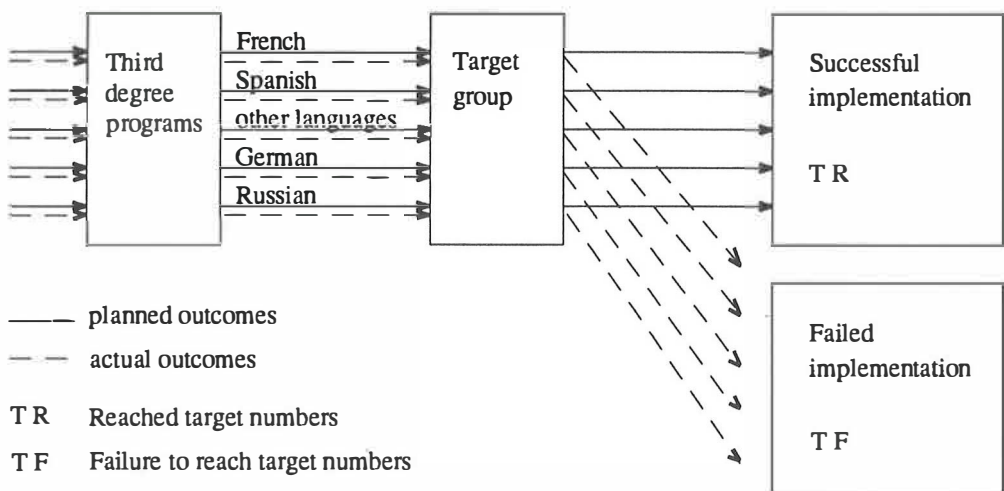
Third degree programs

French
Spanish
other languages
German
Russian

Target group

Successful implementation

T R

Failed implementation

T F

planned outcomes
actual outcomes

T R Reached target numbers
T F Failure to reach target numbers